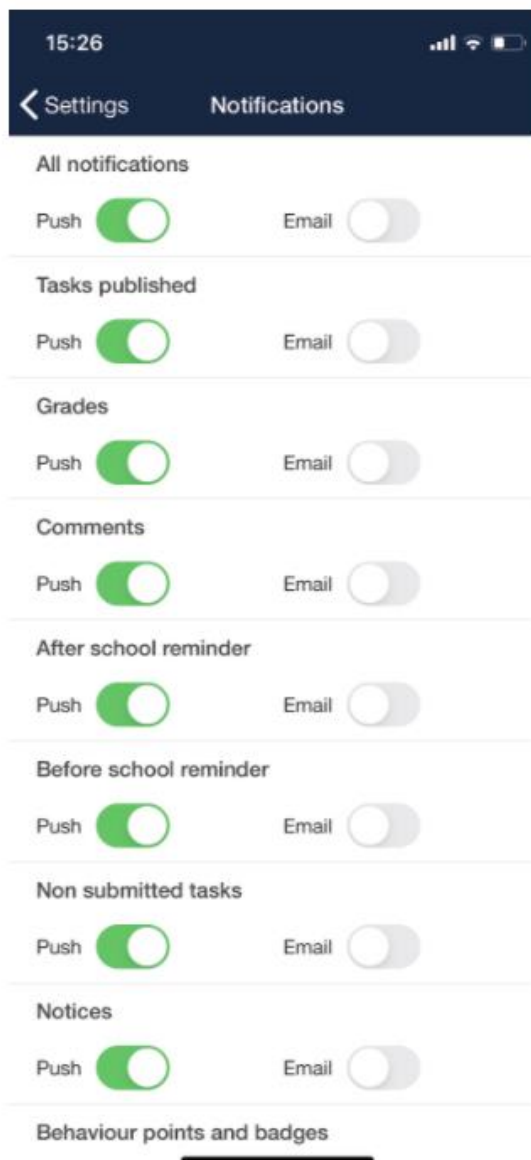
15:26

Settings Notifications

All notifications

Push Email

Tasks published

Push Email

Grades

Push Email

Comments

Push Email

After school reminder

Push Email

Before school reminder

Push Email

Non submitted tasks

Push Email

Notices

Push Email

Behaviour points and badges